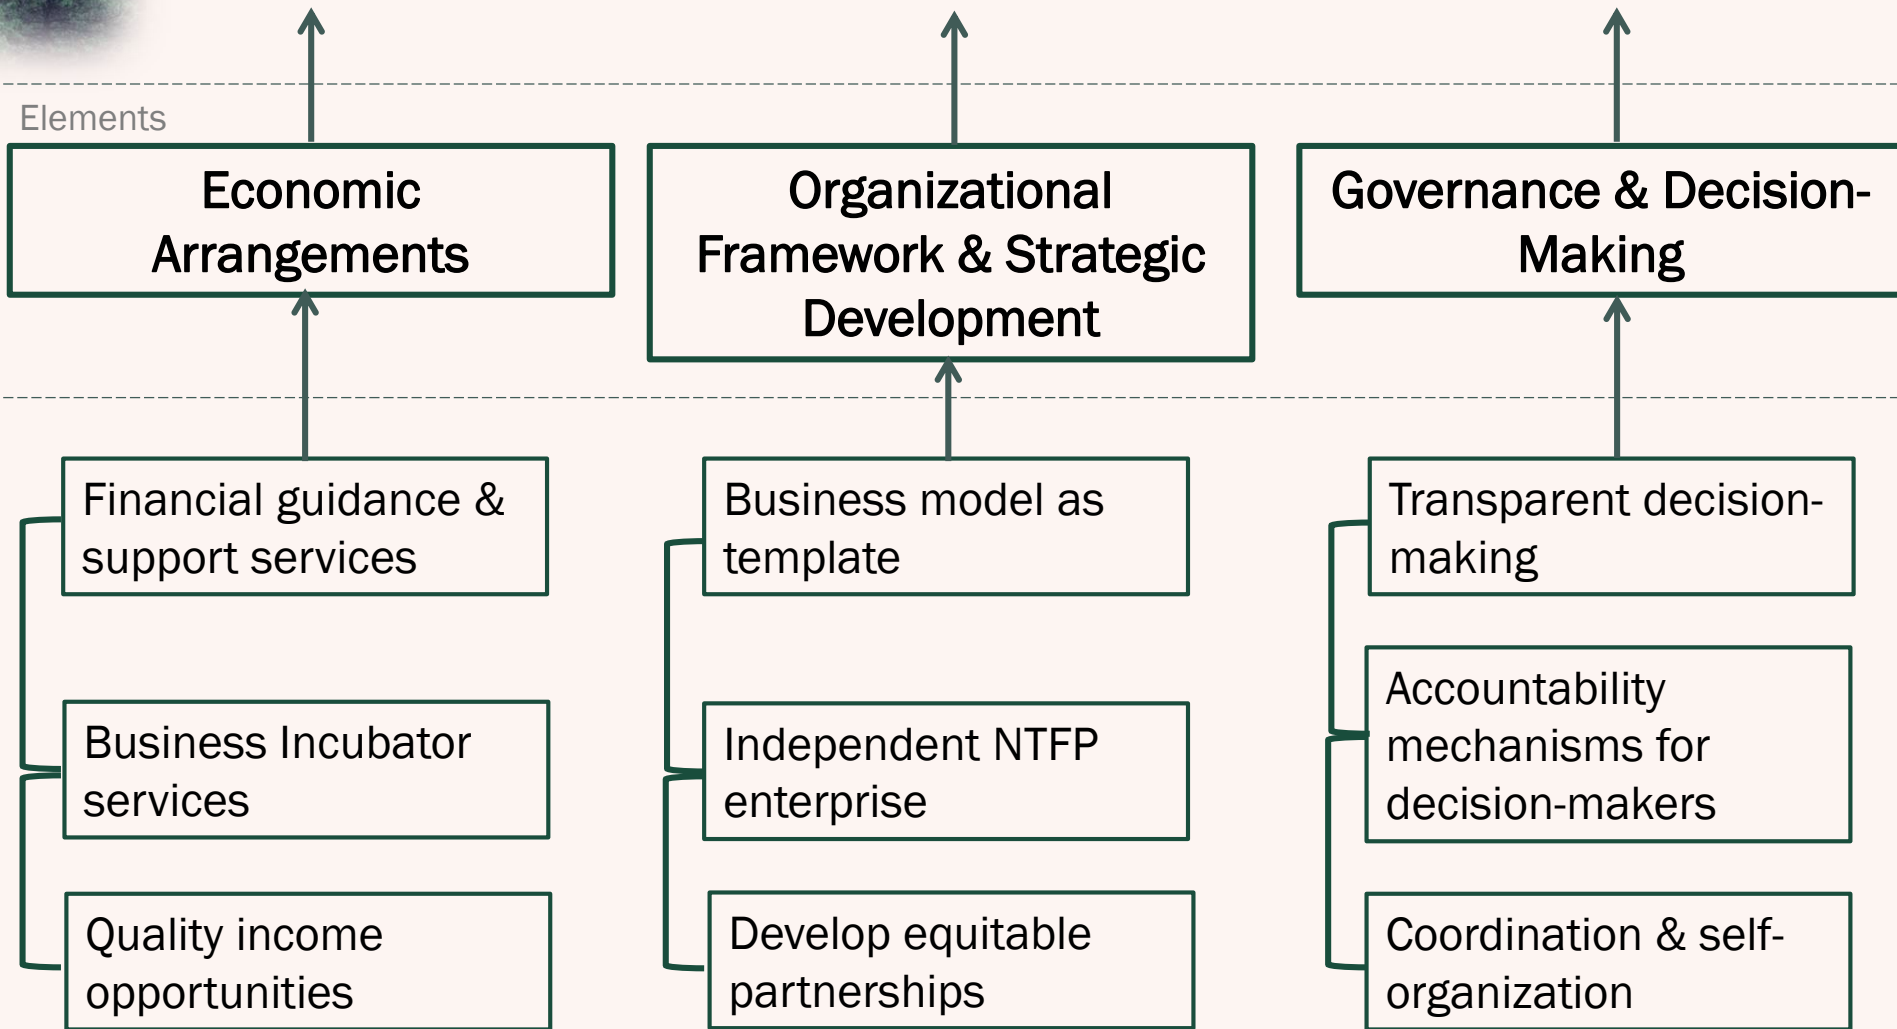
Elements

Economic Arrangements

Organizational Framework & Strategic Development

Governance & Decision-Making

Financial guidance & support services

Business Incubator services

Quality income opportunities

Business model as template

Independent NTFP enterprise

Develop equitable partnerships

Transparent decision-making

Accountability mechanisms for decision-makers

Coordination & self-organization